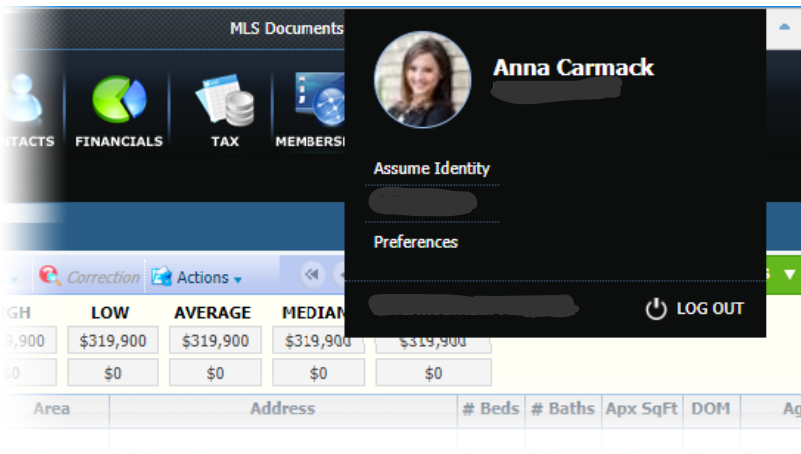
MLS Documents

NTACTS FINANCIALS TAX MEMBERS

Anna Carmack

Assume Identity

Preferences

LOG OUT

Correction Actions

GH LOW AVERAGE MEDIAN

9,900 $319,900 $319,900 $319,900 $319,900

$0 $0 $0 $0 $0

Area Address # Beds # Baths Apx SqFt DOM Ag